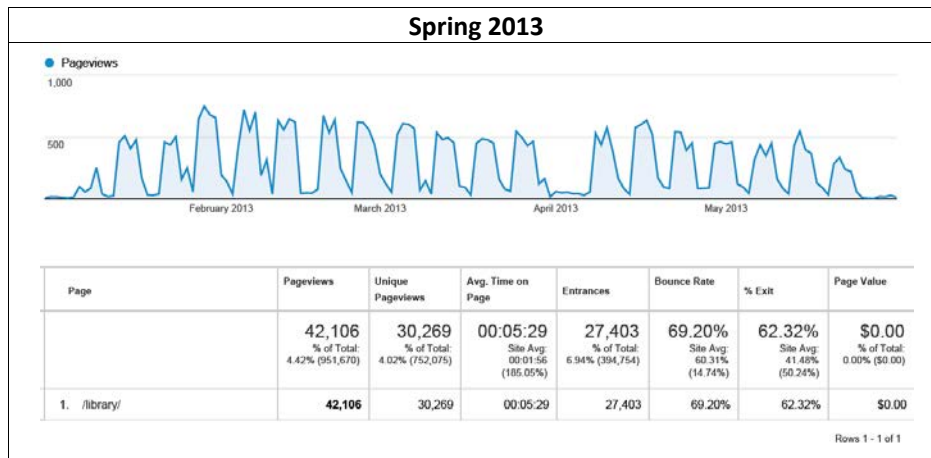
**Spring 2013**

Pageviews

1,000

500

February 2013 March 2013 April 2013 May 2013

| Page | Pageviews | Unique Pageviews | Avg. Time on Page | Entrances | Bounce Rate | % Exit | Page Value |
|---|---|---|---|---|---|---|---|
| | 42,106 % of Total: 4.42% (951,670) | 30,269 % of Total: 4.02% (752,075) | 00:05:29 Site Avg: 00:01:56 (185.05%) | 27,403 % of Total: 6.94% (394,754) | 69.20% Site Avg: 60.31% (14.74%) | 62.32% Site Avg: 41.48% (50.24%) | $0.00 % of Total: 0.00% ($0.00) |
| 1. /library/ | 42,106 | 30,269 | 00:05:29 | 27,403 | 69.20% | 62.32% | $0.00 |

Rows 1 - 1 of 1